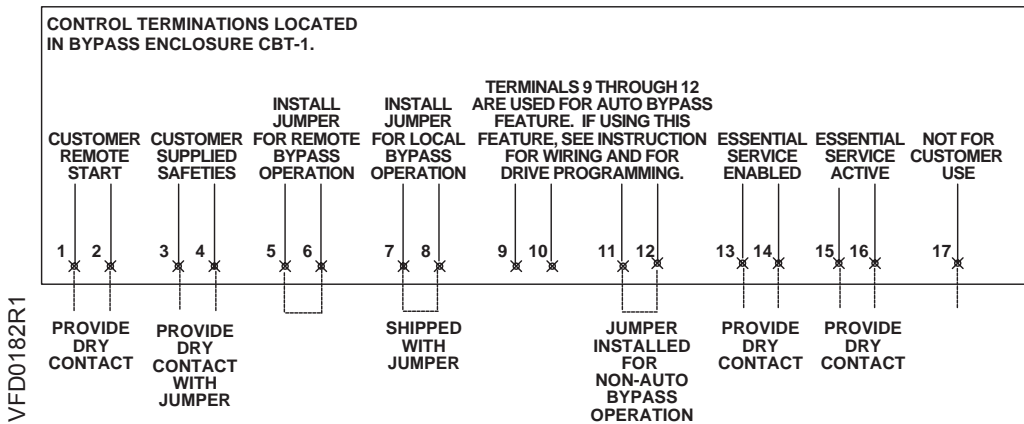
CONTROL TERMINATIONS LOCATED IN BYPASS ENCLOSURE CBT-1.

CUSTOMER REMOTE START

CUSTOMER SUPPLIED SAFETIES

INSTALL JUMPER FOR REMOTE BYPASS OPERATION

INSTALL JUMPER FOR LOCAL BYPASS OPERATION

TERMINALS 9 THROUGH 12 ARE USED FOR AUTO BYPASS FEATURE. IF USING THIS FEATURE, SEE INSTRUCTION FOR WIRING AND FOR DRIVE PROGRAMMING.

ESSENTIAL SERVICE ENABLED

ESSENTIAL SERVICE ACTIVE

NOT FOR CUSTOMER USE

1 2 3 4 5 6 7 8 9 10 11 12 13 14 15 16 17

PROVIDE DRY CONTACT

PROVIDE DRY CONTACT WITH JUMPER

SHIPPED WITH JUMPER

JUMPER INSTALLED FOR NON-AUTO BYPASS OPERATION

PROVIDE DRY CONTACT

PROVIDE DRY CONTACT

VFD0182R1